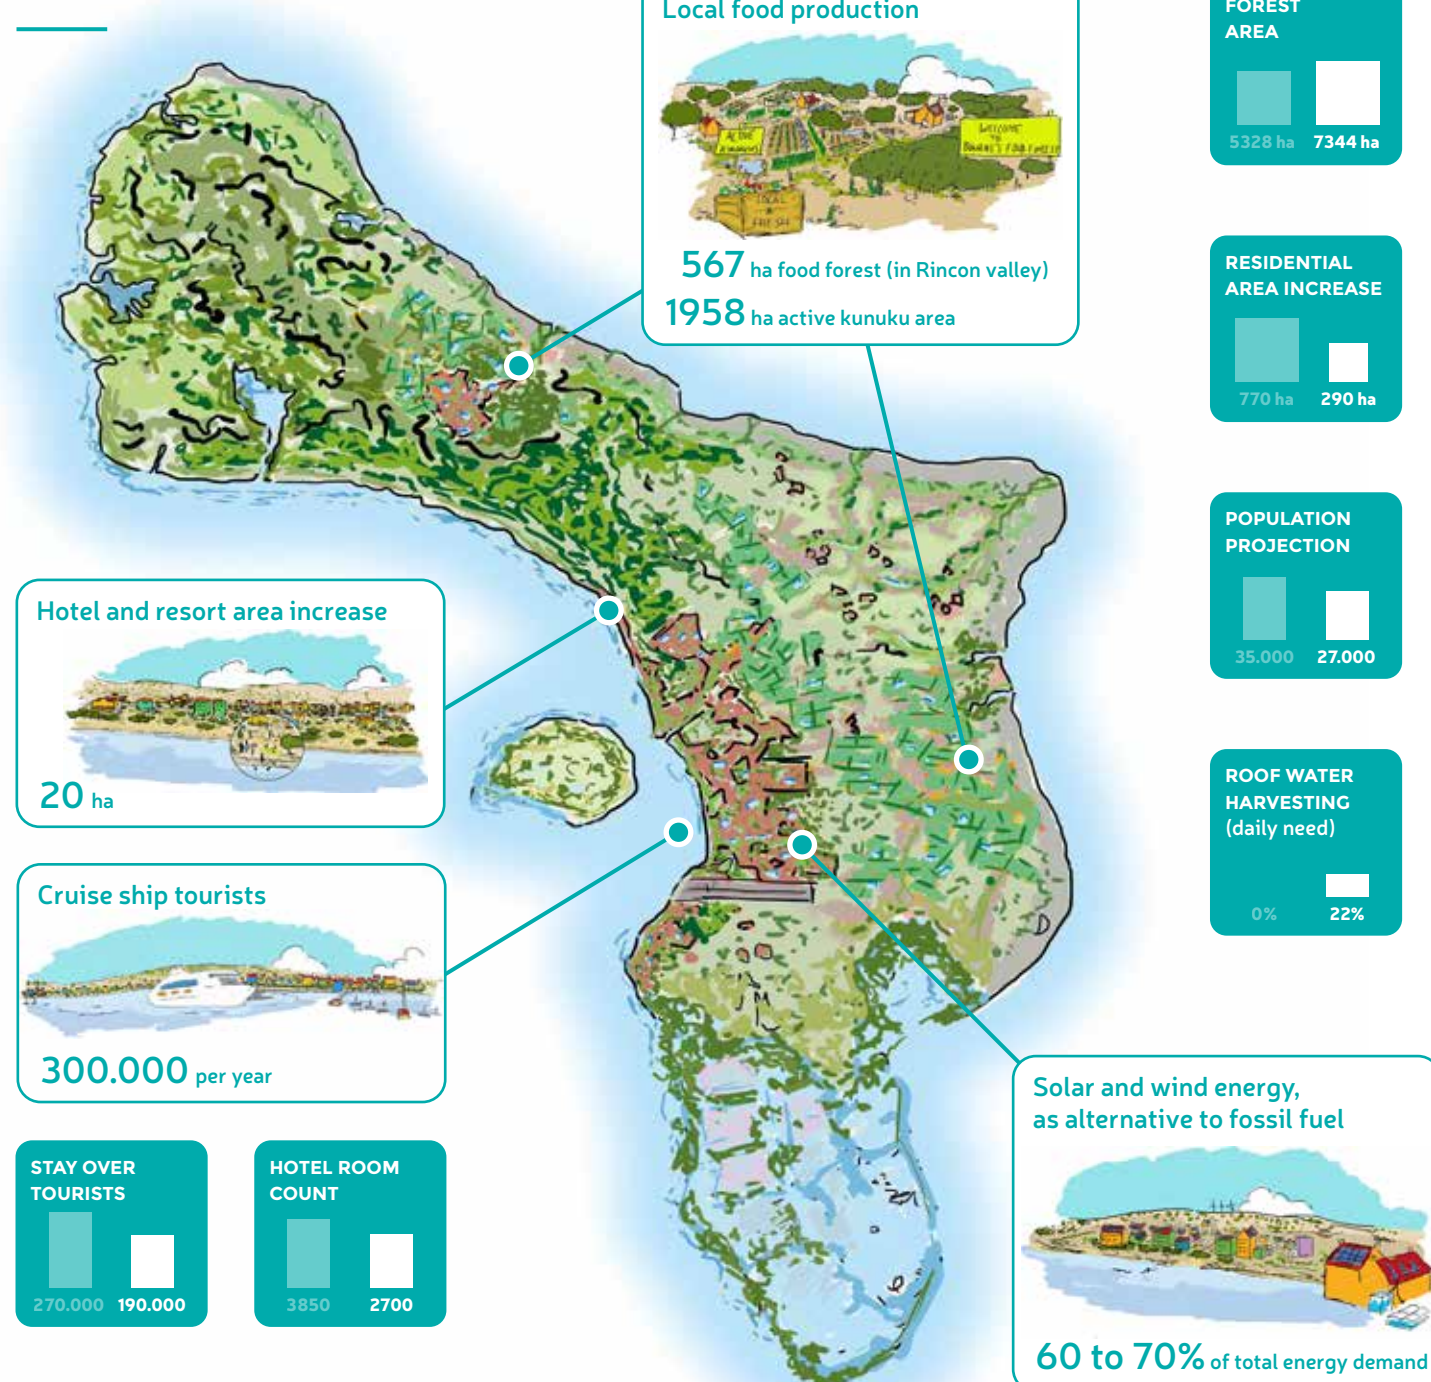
Local food production

567 ha food forest (in Rincon valley)
1958 ha active kunuku area

FOREST AREA
5328 ha 7344 ha

RESIDENTIAL AREA INCREASE
770 ha 290 ha

POPULATION PROJECTION
35.000 27.000

ROOF WATER HARVESTING (daily need)
0% 22%

Hotel and resort area increase

20 ha

Cruise ship tourists

300.000 per year

STAY OVER TOURISTS
270.000 190.000

HOTEL ROOM COUNT
3850 2700

Solar and wind energy, as alternative to fossil fuel

60 to 70% of total energy demand